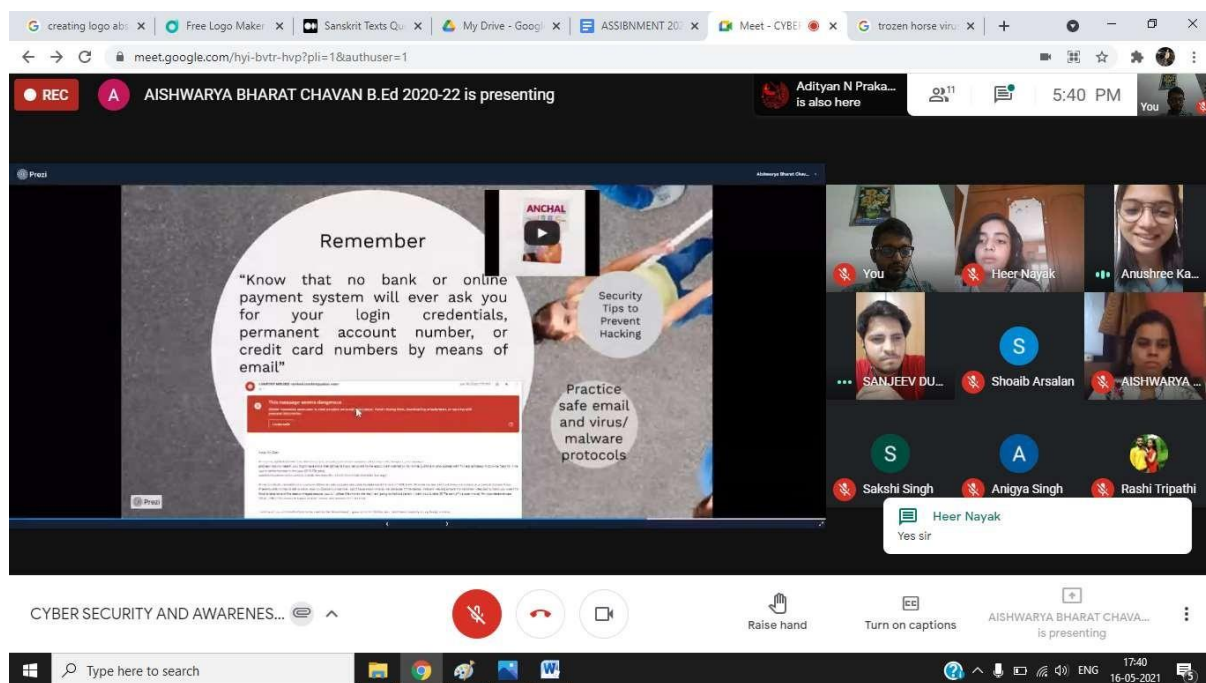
G creating logo ab: × | Free Logo Maker × | Sanskrit Texts Qu × | My Drive - Googl × | ASSIBNMENT 20 × | Meet - CYBE × | G trozen horse viru × | +

meet.google.com/hyi-bvtr-hvp?pli=1&authuser=1

REC A AISHWARYA BHARAT CHAVAN B.Ed 2020-22 is presenting

Adityan N Praka... is also here

11

5:40 PM

You

Prezi

Aishwarya Bharat Chav...

ANCHAL

Remember

"Know that no bank or online payment system will ever ask you for your login credentials, permanent account number, or credit card numbers by means of email"

This message seems dangerous

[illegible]

Security Tips to Prevent Hacking

Practice safe email and virus/ malware protocols

Prezi

You

Heer Nayak

Anushree Ka...

S

SANJEEV DU...

Shoaib Arsalan

AISHWARYA ...

S

A

Sakshi Singh

Anigya Singh

Rashi Tripathi

Heer Nayak

Yes sir

CYBER SECURITY AND AWARENES...

Raise hand

Turn on captions

AISHWARYA BHARAT CHAVA... is presenting

Type here to search

ENG

17:40
16-05-2021

5